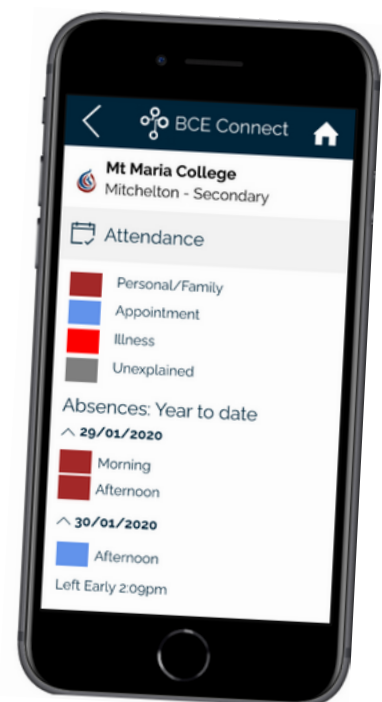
BCE Connect

Mt Maria College
Mitchelton - Secondary

Attendance

Personal/Family
Appointment
Illness
Unexplained

Absences: Year to date

29/01/2020
Morning
Afternoon

30/01/2020
Afternoon
Left Early 2:09pm